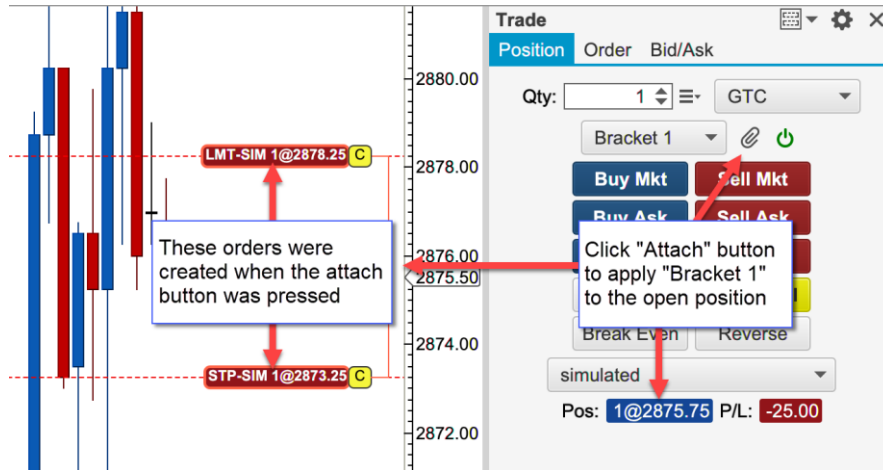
2880.00
2878.00
2876.00
2875.50
2874.00
2872.00

LMT-SIM 1@2878.25 C

These orders were created when the attach button was pressed

STP-SIM 1@2873.25 C

Trade
Position Order Bid/Ask
Qty: 1 GTC
Bracket 1
Buy Mkt Sell Mkt
Buy Ask Sell Ask

Click "Attach" button to apply "Bracket 1" to the open position

Break Even Reverse
simulated
Pos: 1@2875.75 P/L: -25.00